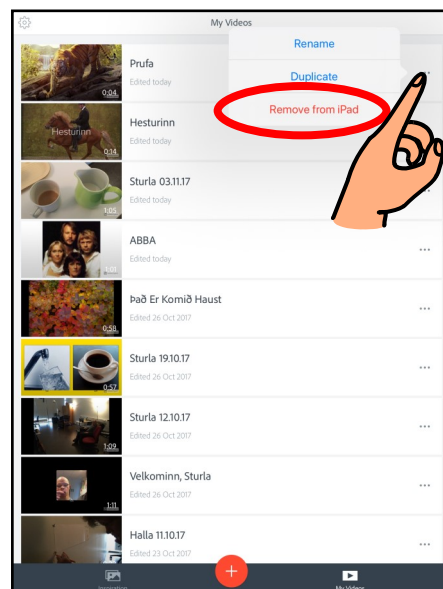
My Videos

Rename
Duplicate
Remove from iPad

Prufa
Edited today
0:04

Hesturinn
Edited today
Hesturinn
0:14

Sturla 03.11.17
Edited today
1:05

ABBA
Edited today
1:03

Það Er Komið Haust
Edited 26 Oct 2017
0:58

Sturla 19.10.17
Edited 26 Oct 2017
0:57

Sturla 12.10.17
Edited 26 Oct 2017
1:09

Velkominn, Sturla
Edited 26 Oct 2017
1:11

Halla 11.10.17
Edited 23 Oct 2017

+
Inspiration
My Videos